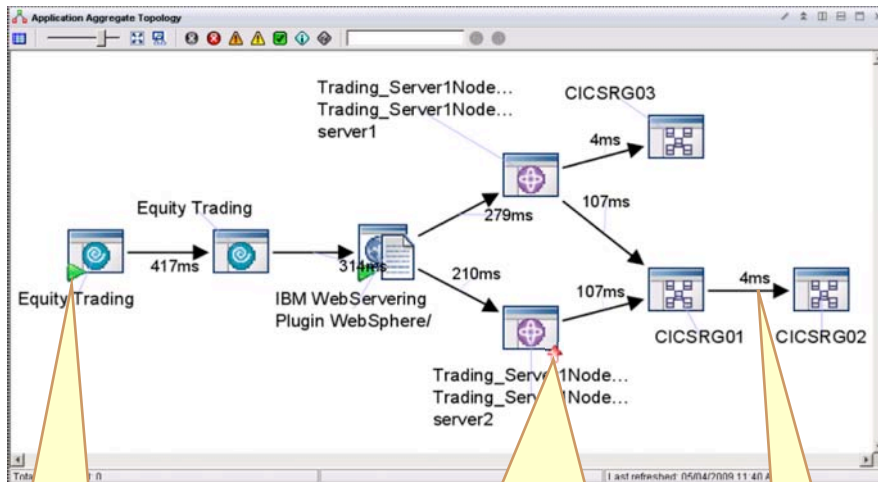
Application Aggregate Topology

Trading_Server1Node...
Trading_Server1Node...
server1

CICSRG03

4ms

107ms

Equity Trading

279ms

417ms

314ms

210ms

107ms

4ms

Equity Trading

IBM WebServering Plugin WebSphere/

CICSRG01

CICSRG02

Trading_Server1Node...
Trading_Server1Node...
server2

Tota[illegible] 0

Last refreshed: 05/04/2009 11:40 A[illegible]